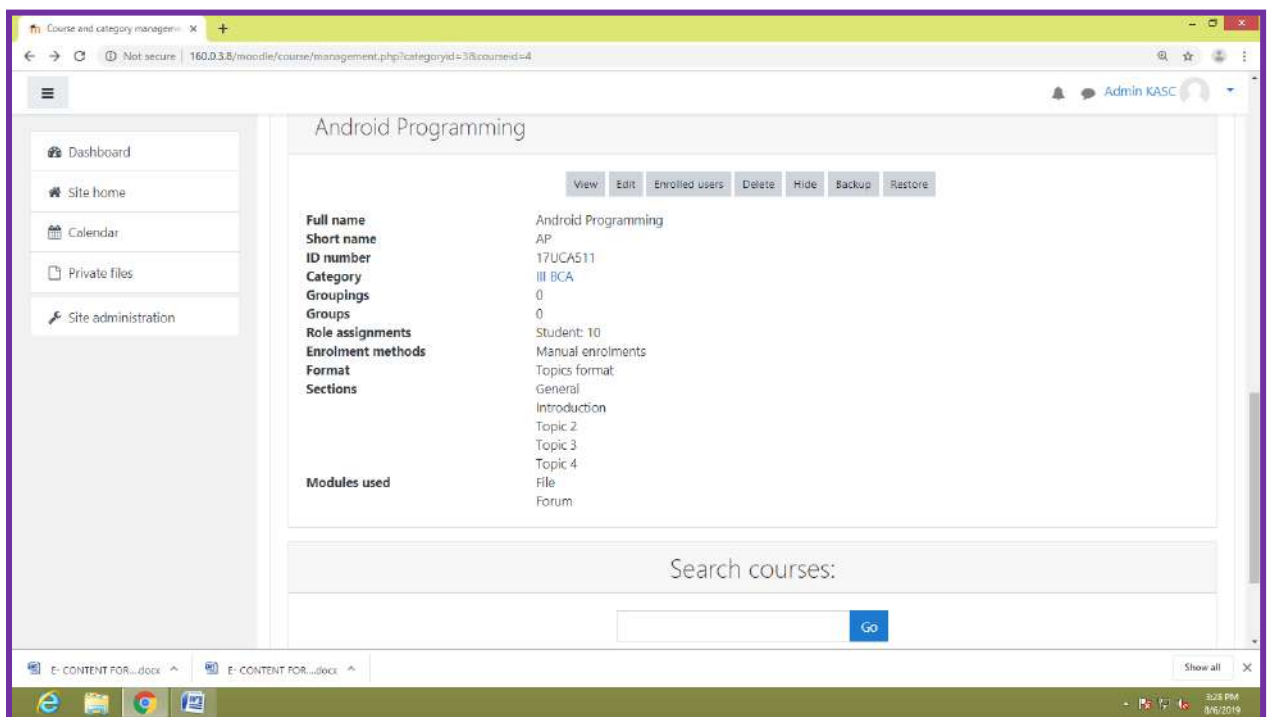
Course and category manageme ×
+
Not secure | 160.0.3.8/moodle/course/management.php?categoryid=3&courseid=4

Admin KASC

Dashboard
Site home
Calendar
Private files
Site administration

Android Programming

View Edit Enrolled users Delete Hide Backup Restore

| | |
|---|---|
| Full name | Android Programming |
| Short name | AP |
| ID number | 17UCA511 |
| Category | III BCA |
| Groupings | 0 |
| Groups | 0 |
| Role assignments | Student: 10 |
| Enrolment methods | Manual enrolments |
| Format | Topics format |
| Sections | General<br>Introduction<br>Topic 2<br>Topic 3<br>Topic 4 |
| Modules used | File<br>Forum |

Search courses:

Go

E- CONTENT FOR....docx ^
E- CONTENT FOR....docx ^
Show all ×

3:28 PM
8/6/2019